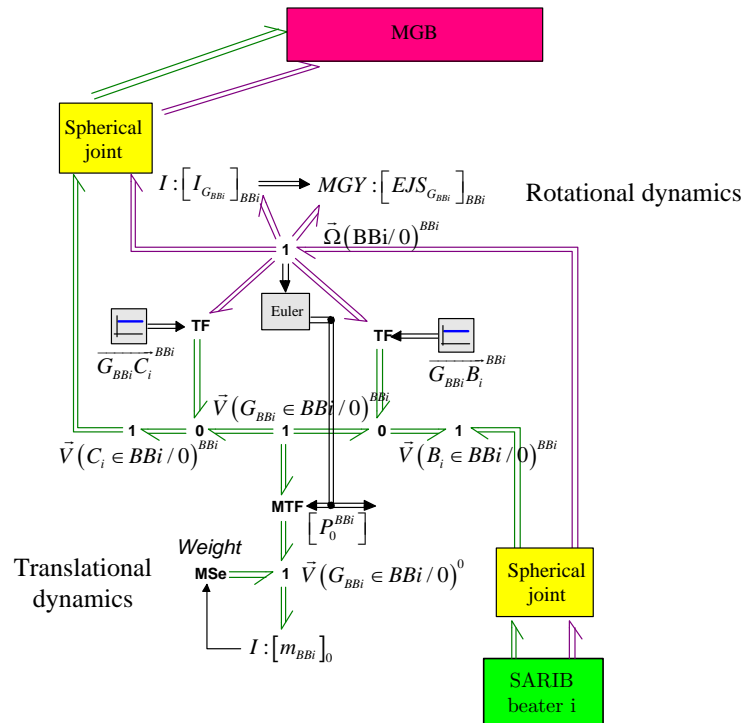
MGB

Spherical joint

$I:\left[I_{G_{BBi}}\right]_{BBi}$ $MGY:\left[EJS_{G_{BBi}}\right]_{BBi}$

Rotational dynamics

$\vec{\Omega}\left(\mathrm{BBi}/0\right)^{BBi}$

1

Euler

TF

TF

$\overrightarrow{G_{BBi}C_i}^{BBi}$

$\overrightarrow{G_{BBi}B_i}^{BBi}$

$\vec{V}\left(G_{BBi}\in BBi/0\right)^{BBi}$

1 0 1 0 1

$\vec{V}\left(C_i\in BBi/0\right)^{BBi}$

$\vec{V}\left(B_i\in BBi/0\right)^{BBi}$

MTF

$\left[P_0^{BBi}\right]$

Weight

Translational dynamics

MSe

1

$\vec{V}\left(G_{BBi}\in BBi/0\right)^{0}$

$I:\left[m_{BBi}\right]_0$

Spherical joint

SARIB beater i